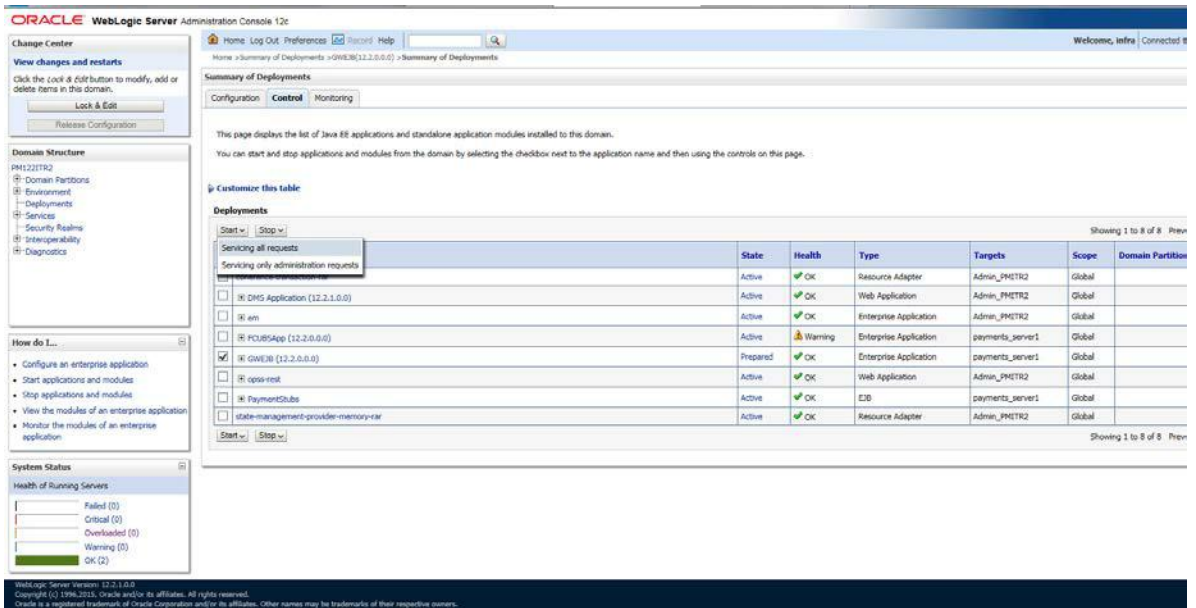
ORACLE WebLogic Server Administration Console 12c

Change Center

View changes and restarts

Click the Lock & Edit button to modify, add or delete items in this domain.

Lock & Edit

Release Configuration

Domain Structure

PM122ITR2
Domain Partitions
Environment
Deployments
Services
Security Realms
Interoperability
Diagnostics

How do I...

• Configure an enterprise application
• Start applications and modules
• Stop applications and modules
• View the modules of an enterprise application
• Monitor the modules of an enterprise application

System Status

Health of Running Servers

Failed (0)
Critical (0)
Overloaded (0)
Warning (0)
OK (2)

Home Log Out Preferences Record Help

Welcome, infra Connected t

Home >Summary of Deployments >GWEJB(12.2.0.0.0) >Summary of Deployments

Summary of Deployments

Configuration Control Monitoring

This page displays the list of Java EE applications and standalone application modules installed to this domain.

You can start and stop applications and modules from the domain by selecting the checkbox next to the application name and then using the controls on this page.

Customize this table

Deployments

Start Stop

Servicing all requests
Servicing only administration requests

Showing 1 to 8 of 8 Prev

| | Name | State | Health | Type | Targets | Scope | Domain Partition |
|---|---|---|---|---|---|---|---|
| ☐ | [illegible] | Active | OK | Resource Adapter | Admin_PMITR2 | Global | |
| ☐ | DMS Application (12.2.1.0.0) | Active | OK | Web Application | Admin_PMITR2 | Global | |
| ☐ | em | Active | OK | Enterprise Application | Admin_PMITR2 | Global | |
| ☐ | FCUBSApp (12.2.0.0.0) | Active | Warning | Enterprise Application | payments_server1 | Global | |
| ☑ | GWEJB (12.2.0.0.0) | Prepared | OK | Enterprise Application | payments_server1 | Global | |
| ☐ | opss-rest | Active | OK | Web Application | Admin_PMITR2 | Global | |
| ☐ | PaymentStubs | Active | OK | EJB | payments_server1 | Global | |
| ☐ | state-management-provider-memory-rar | Active | OK | Resource Adapter | Admin_PMITR2 | Global | |

Start Stop

Showing 1 to 8 of 8 Prev

WebLogic Server Version: 12.2.1.0.0
Copyright (c) 1996,2015, Oracle and/or its affiliates. All rights reserved.
Oracle is a registered trademark of Oracle Corporation and/or its affiliates. Other names may be trademarks of their respective owners.